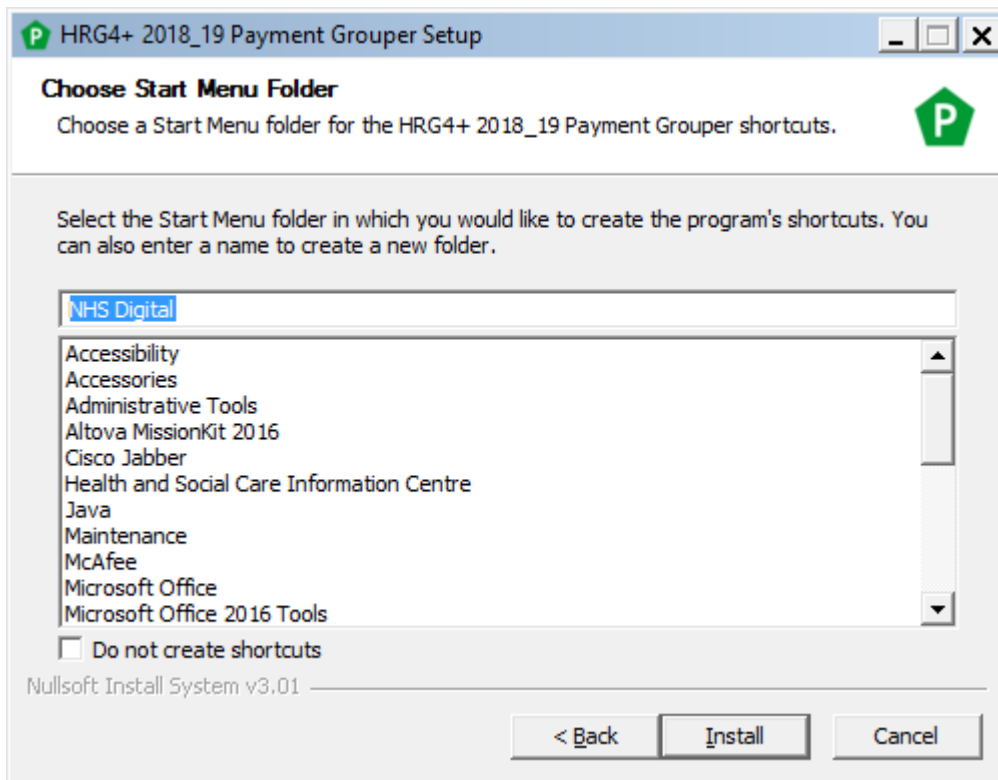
HRG4+ 2018_19 Payment Grouper Setup

Choose Start Menu Folder

Choose a Start Menu folder for the HRG4+ 2018_19 Payment Grouper shortcuts.

P

Select the Start Menu folder in which you would like to create the program's shortcuts. You can also enter a name to create a new folder.

NHS Digital

Accessibility
Accessories
Administrative Tools
Altova MissionKit 2016
Cisco Jabber
Health and Social Care Information Centre
Java
Maintenance
McAfee
Microsoft Office
Microsoft Office 2016 Tools

Do not create shortcuts

Nullsoft Install System v3.01

< Back
Install
Cancel